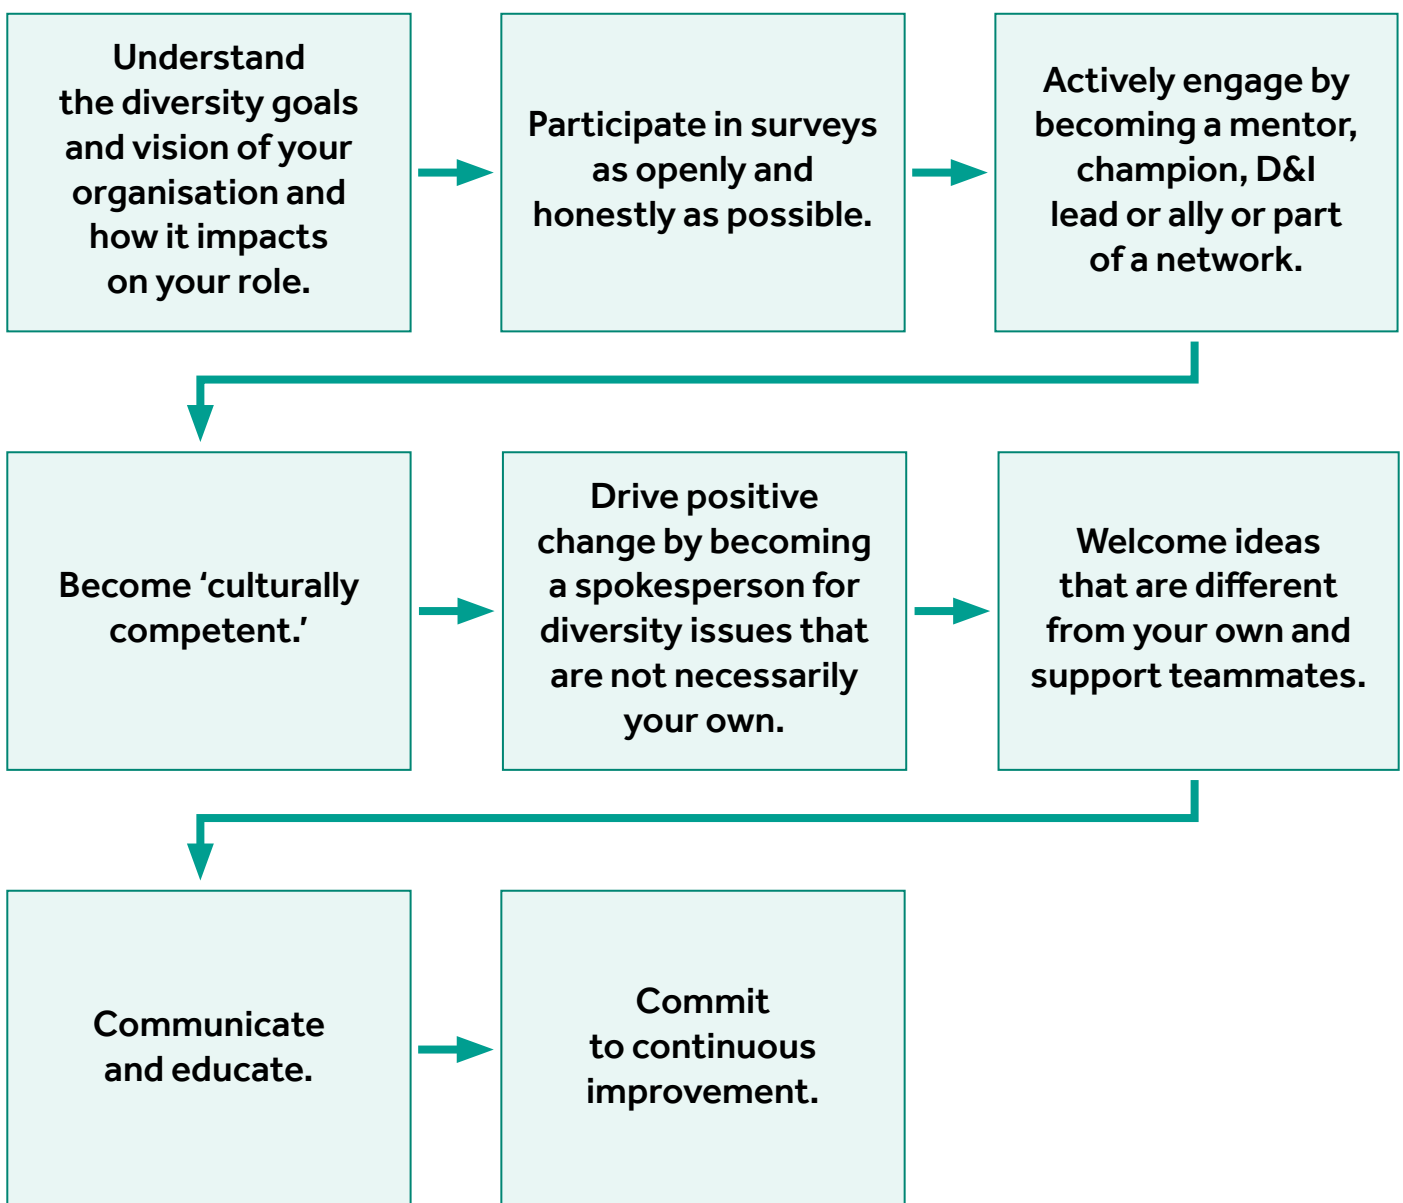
Understand the diversity goals and vision of your organisation and how it impacts on your role.

Participate in surveys as openly and honestly as possible.

Actively engage by becoming a mentor, champion, D&I lead or ally or part of a network.

Become ‘culturally competent.’

Drive positive change by becoming a spokesperson for diversity issues that are not necessarily your own.

Welcome ideas that are different from your own and support teammates.

Communicate and educate.

Commit to continuous improvement.